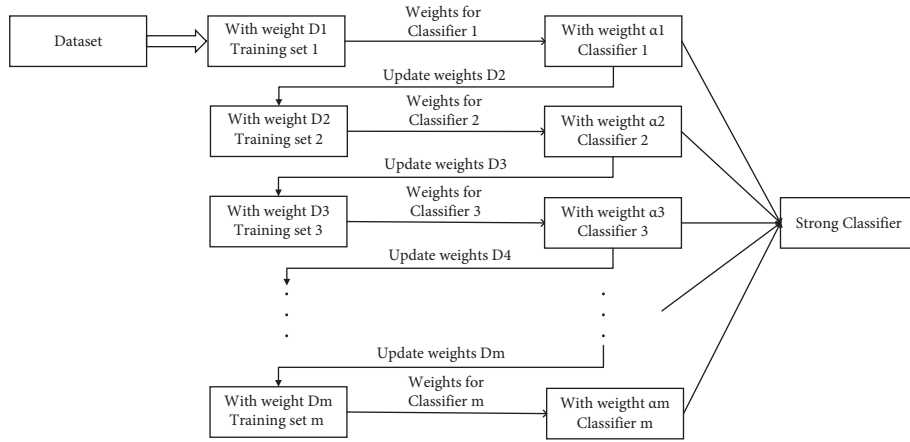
Dataset

With weight D1
Training set 1

Weights for
Classifier 1

With weigtht α1
Classifier 1

Update weights D2

With weight D2
Training set 2

Weights for
Classifier 2

With weigtht α2
Classifier 2

Update weights D3

With weight D3
Training set 3

Weights for
Classifier 3

With weigtht α3
Classifier 3

Update weights D4

Strong Classifier

Update weights Dm

With weight Dm
Training set m

Weights for
Classifier m

With weigtht αm
Classifier m